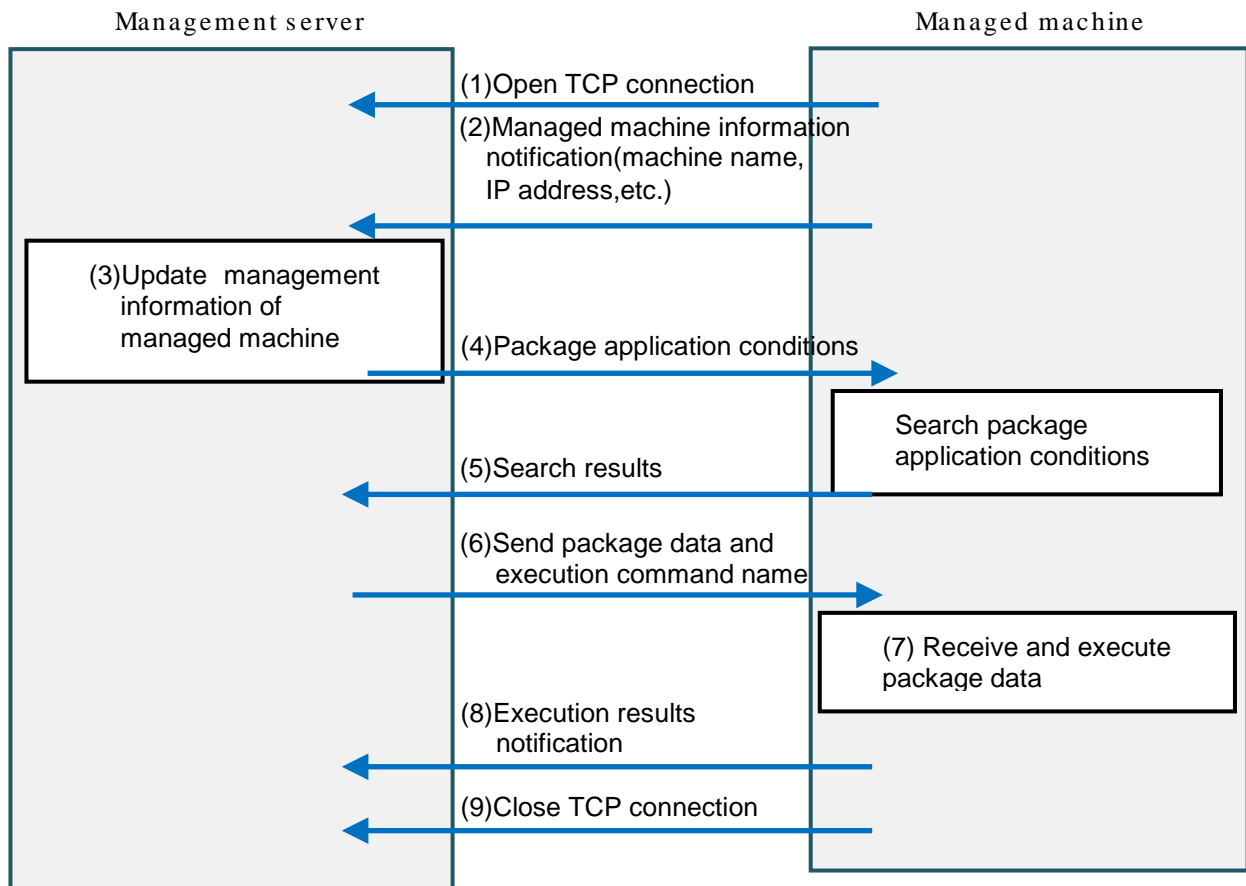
Management server

Managed machine

(1)Open TCP connection

(2)Managed machine information notification(machine name, IP address,etc.)

(3)Update management information of managed machine

(4)Package application conditions

Search package application conditions

(5)Search results

(6)Send package data and execution command name

(7) Receive and execute package data

(8)Execution results notification

(9)Close TCP connection